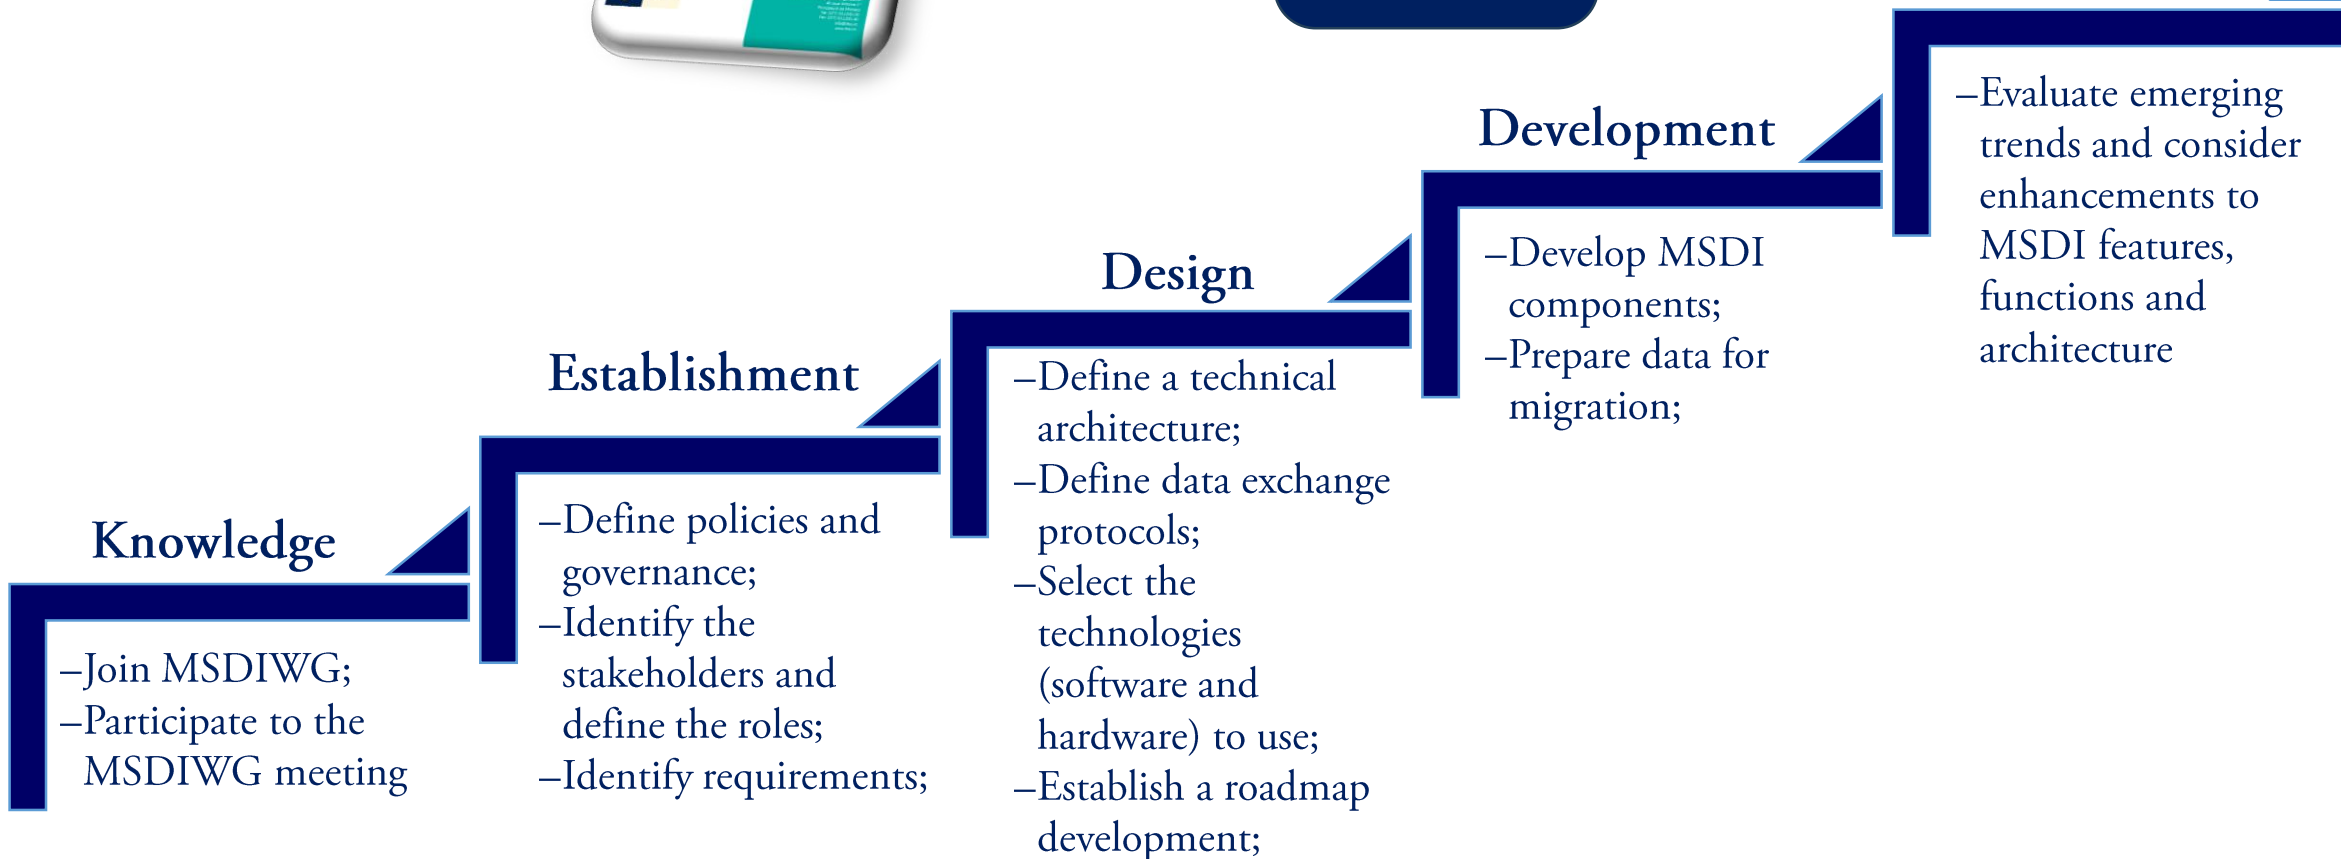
Development

–Evaluate emerging trends and consider enhancements to MSDI features, functions and architecture

Design

–Develop MSDI components;
–Prepare data for migration;

Establishment

–Define a technical architecture;
–Define data exchange protocols;
–Select the technologies (software and hardware) to use;
–Establish a roadmap development;

Knowledge

–Define policies and governance;
–Identify the stakeholders and define the roles;
–Identify requirements;

–Join MSDIWG;
–Participate to the MSDIWG meeting